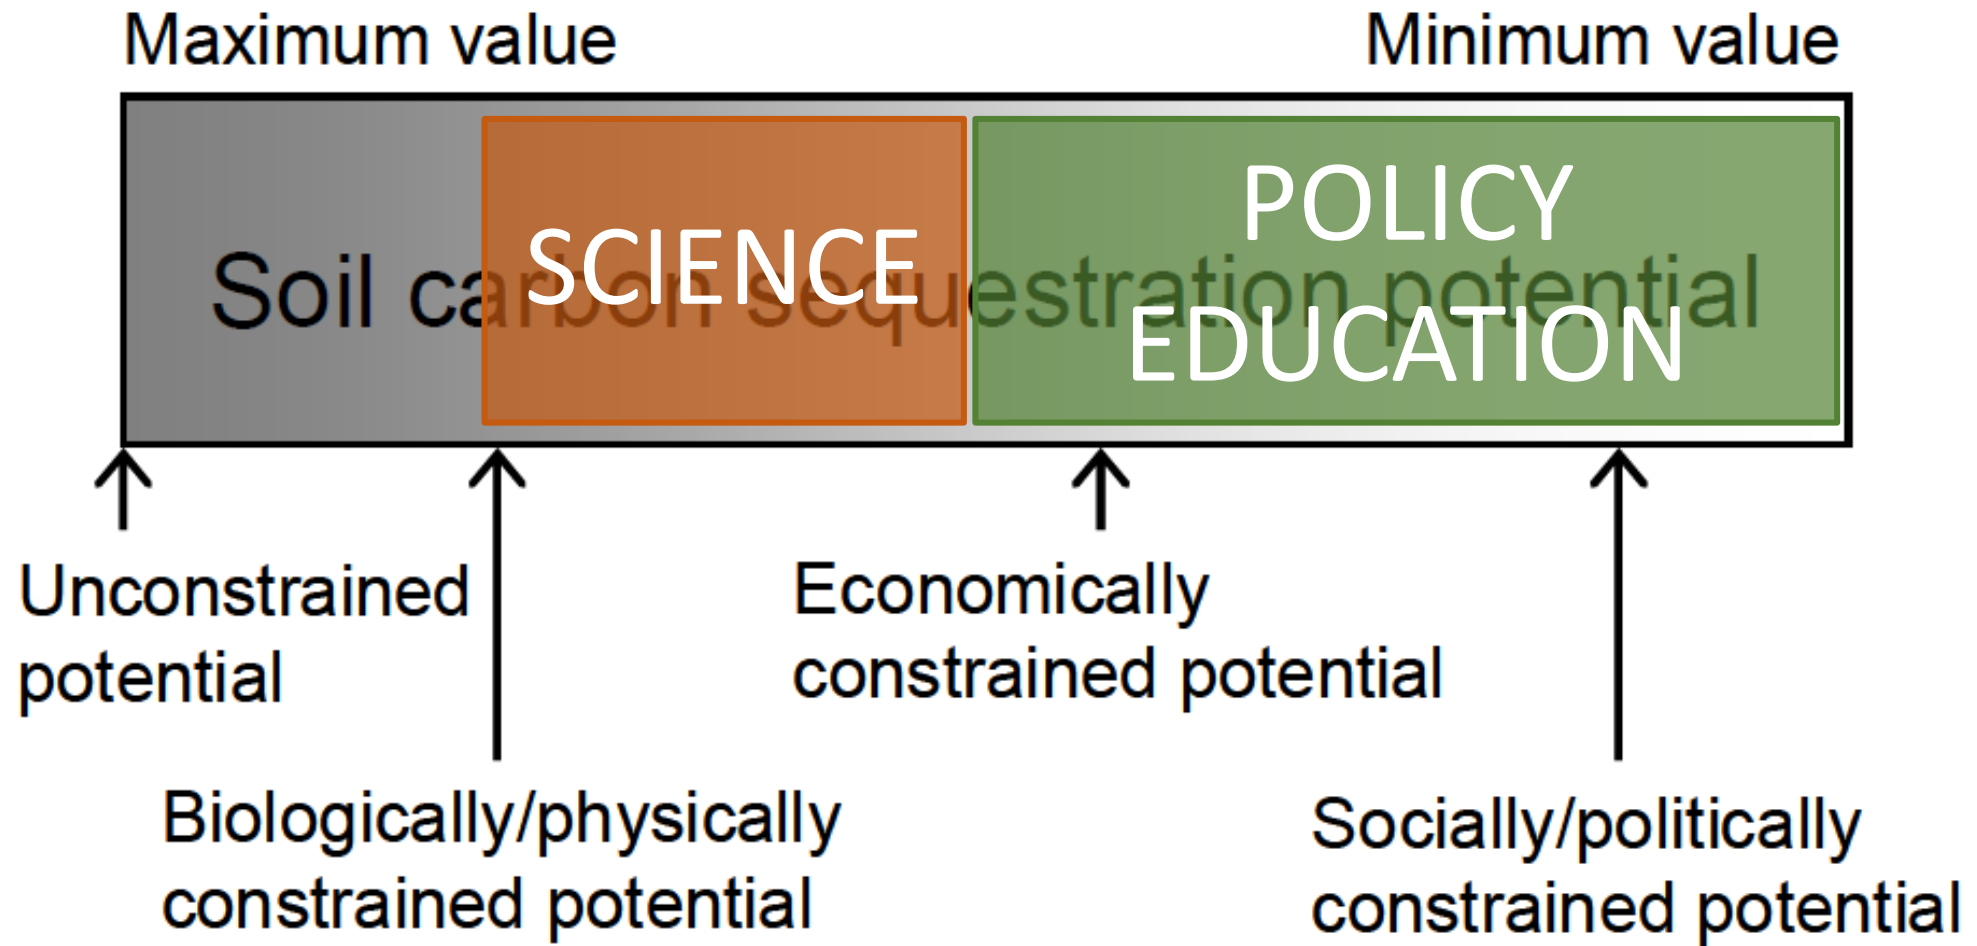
Maximum value

Minimum value

Soil carbon sequestration potential

SCIENCE

POLICY
EDUCATION

Unconstrained potential

Biologically/physically constrained potential

Economically constrained potential

Socially/politically constrained potential